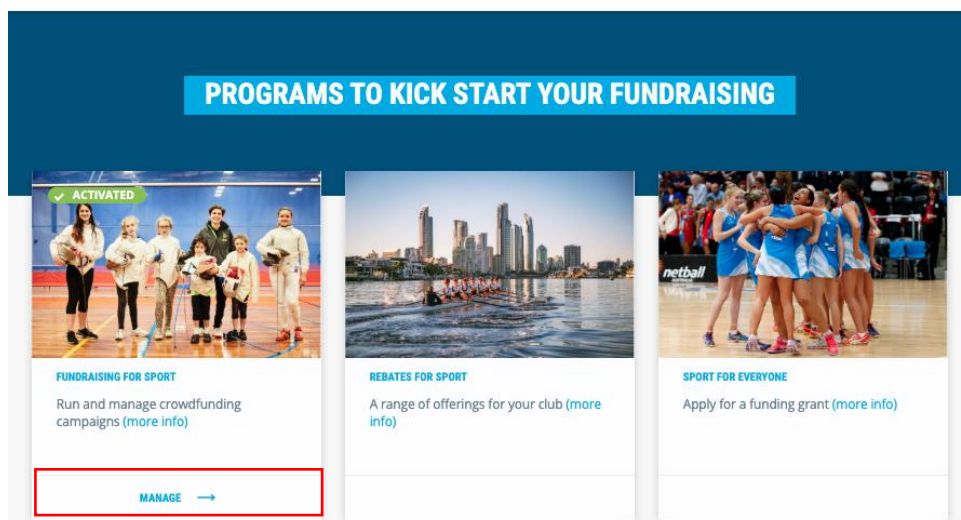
PROGRAMS TO KICK START YOUR FUNDRAISING

ACTIVATED

FUNDRAISING FOR SPORT

Run and manage crowdfunding campaigns (more info)

MANAGE

REBATES FOR SPORT

A range of offerings for your club (more info)

netball

SPORT FOR EVERYONE

Apply for a funding grant (more info)